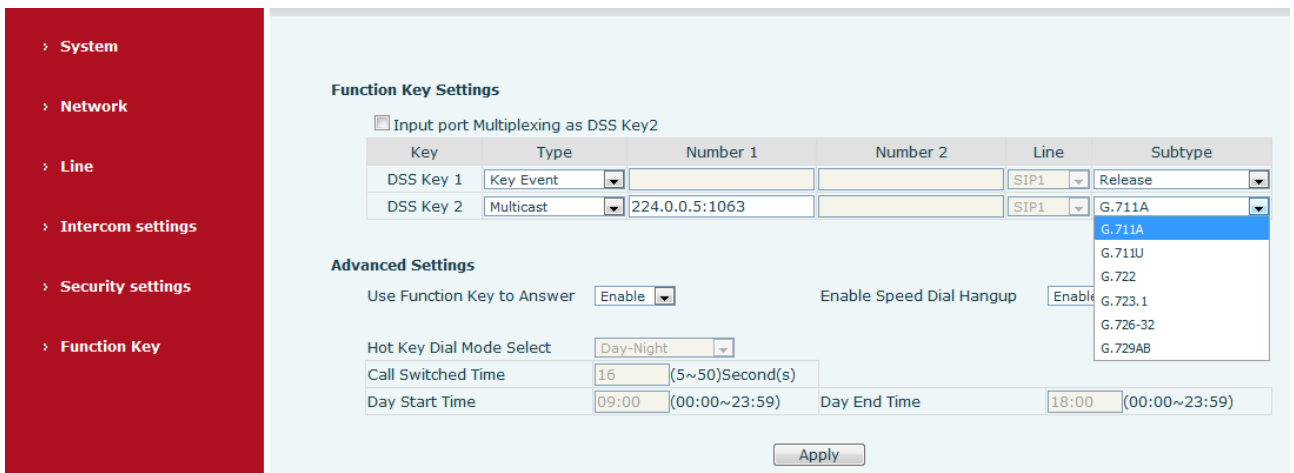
› System

› Network

› Line

› Intercom settings

› Security settings

› Function Key

Function Key Settings

Input port Multiplexing as DSS Key2

| Key | Type | Number 1 | Number 2 | Line | Subtype |
|---|---|---|---|---|---|
| DSS Key 1 | Key Event | | | SIP1 | Release |
| DSS Key 2 | Multicast | 224.0.0.5:1063 | | SIP1 | G.711A |

G.711A
G.711U
G.722
G.723.1
G.726-32
G.729AB

Advanced Settings

Use Function Key to Answer Enable

Enable Speed Dial Hangup Enable

Hot Key Dial Mode Select Day-Night

Call Switched Time 16 (5~50)Second(s)

Day Start Time 09:00 (00:00~23:59) Day End Time 18:00 (00:00~23:59)

Apply